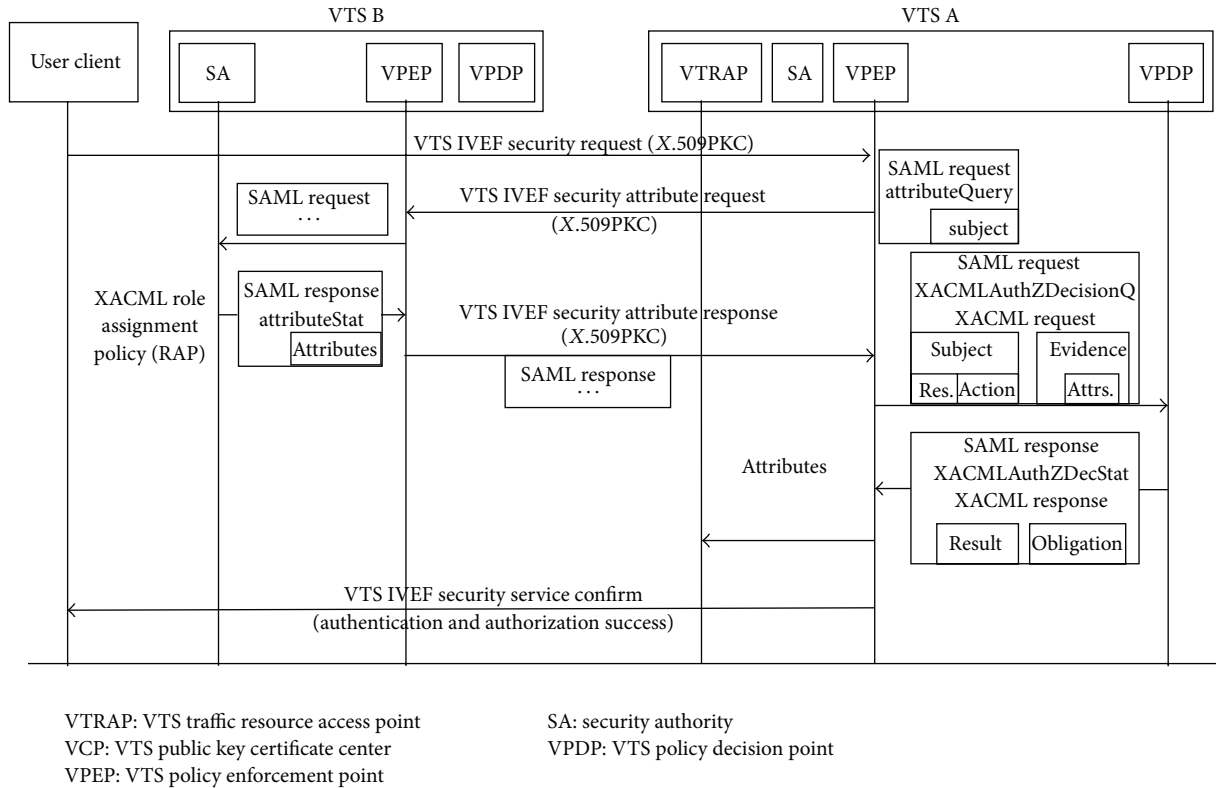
VTS B

VTS A

User client

SA

VPEP

VPDP

VTRAP

SA

VPEP

VPDP

VTS IVEF security request ($X$.509PKC)

SAML request attributeQuery

subject

SAML request
. . .

VTS IVEF security attribute request ($X$.509PKC)

SAML request XACMLAuthZDecisionQ XACML request

Subject

Evidence

Res.

Action

Attrs.

XACML role assignment policy (RAP)

SAML response attributeStat

Attributes

VTS IVEF security attribute response ($X$.509PKC)

SAML response
. . .

Attributes

SAML response XACMLAuthZDecStat XACML response

Result

Obligation

VTS IVEF security service confirm (authentication and authorization success)

VTRAP: VTS traffic resource access point
VCP: VTS public key certificate center
VPEP: VTS policy enforcement point

SA: security authority
VPDP: VTS policy decision point